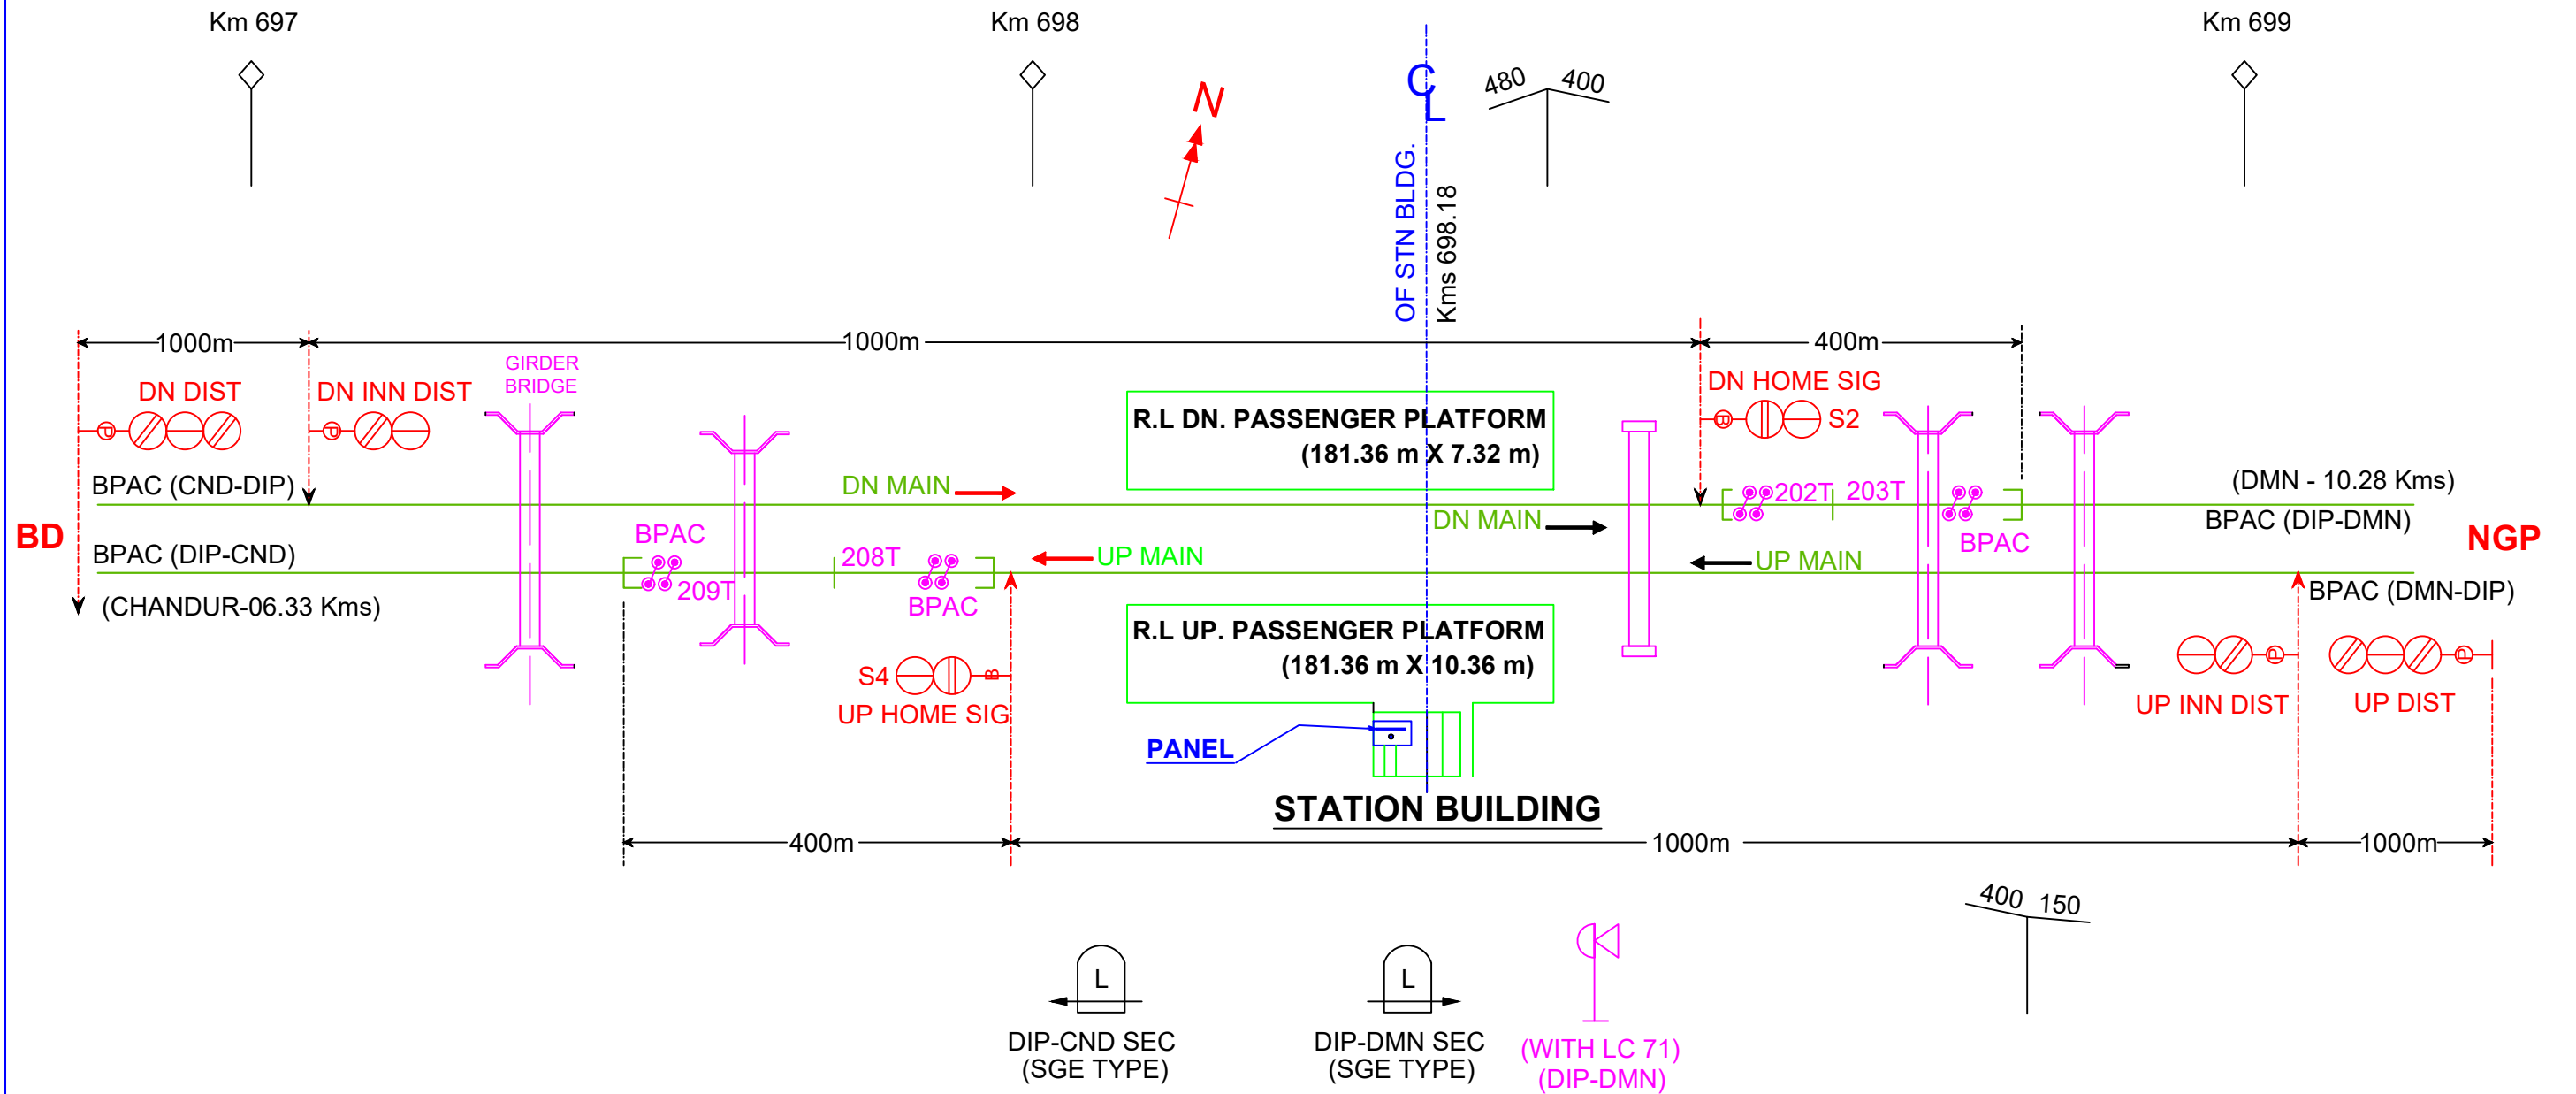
Km 697

Km 698

Km 699

N

C
L

480 400

OF STN BLDG.

Kms 698.18

1000m

1000m

400m

DN DIST

DN INN DIST

GIRDER BRIDGE

DN HOME SIG

S2

R.L DN. PASSENGER PLATFORM
(181.36 m X 7.32 m)

BPAC (CND-DIP)

DN MAIN

(DMN - 10.28 Kms)

202T

203T

DN MAIN

BPAC (DIP-DMN)

BD

BPAC

BPAC (DIP-CND)

208T

UP MAIN

UP MAIN

BPAC

NGP

209T

(CHANDUR-06.33 Kms)

BPAC

BPAC (DMN-DIP)

R.L UP. PASSENGER PLATFORM
(181.36 m X 10.36 m)

S4

UP HOME SIG

UP INN DIST

UP DIST

PANEL

STATION BUILDING

400m

1000m

1000m

400 150

L

L

DIP-CND SEC
(SGE TYPE)

DIP-DMN SEC
(SGE TYPE)

(WITH LC 71)
(DIP-DMN)